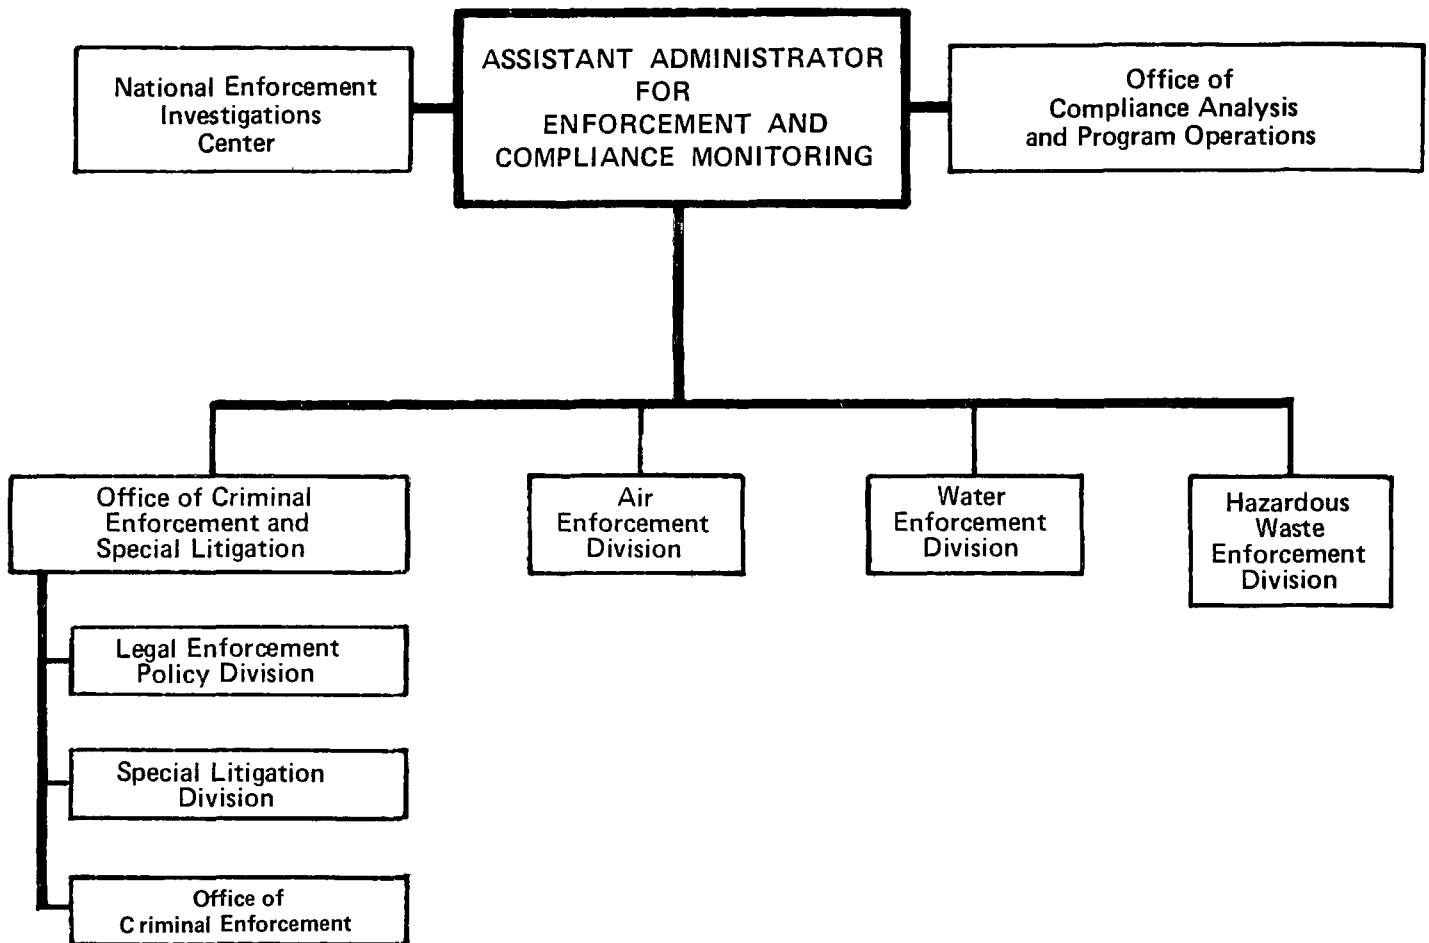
National Enforcement Investigations Center

ASSISTANT ADMINISTRATOR FOR ENFORCEMENT AND COMPLIANCE MONITORING

Office of Compliance Analysis and Program Operations

Office of Criminal Enforcement and Special Litigation

Air Enforcement Division

Water Enforcement Division

Hazardous Waste Enforcement Division

Legal Enforcement Policy Division

Special Litigation Division

Office of Criminal Enforcement